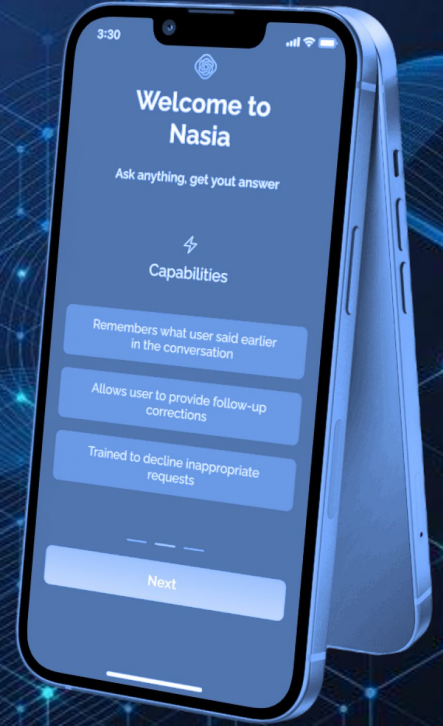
3:30

Welcome to Nasia

Ask anything, get yout answer

Capabilities

Remembers what user said earlier in the conversation

Allows user to provide follow-up corrections

Trained to decline inappropriate requests

Next